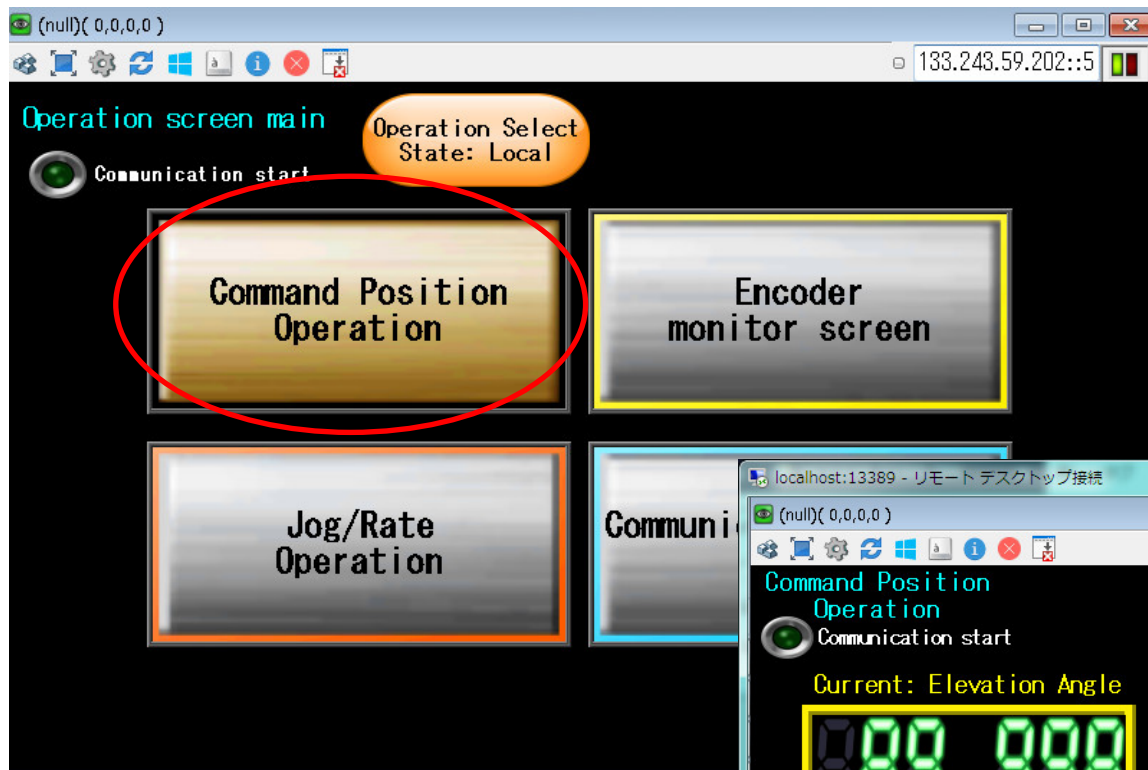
(null)( 0,0,0,0 )

133.243.59.202::5

Operation screen main

Operation Select State: Local

Communication start

Command Position Operation

Encoder monitor screen

Jog/Rate Operation

Communi

localhost:13389 - リモート デスクトップ接続

(null)( 0,0,0,0 )

Command Position Operation

Communication start

Current: Elevation Angle

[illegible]00 000